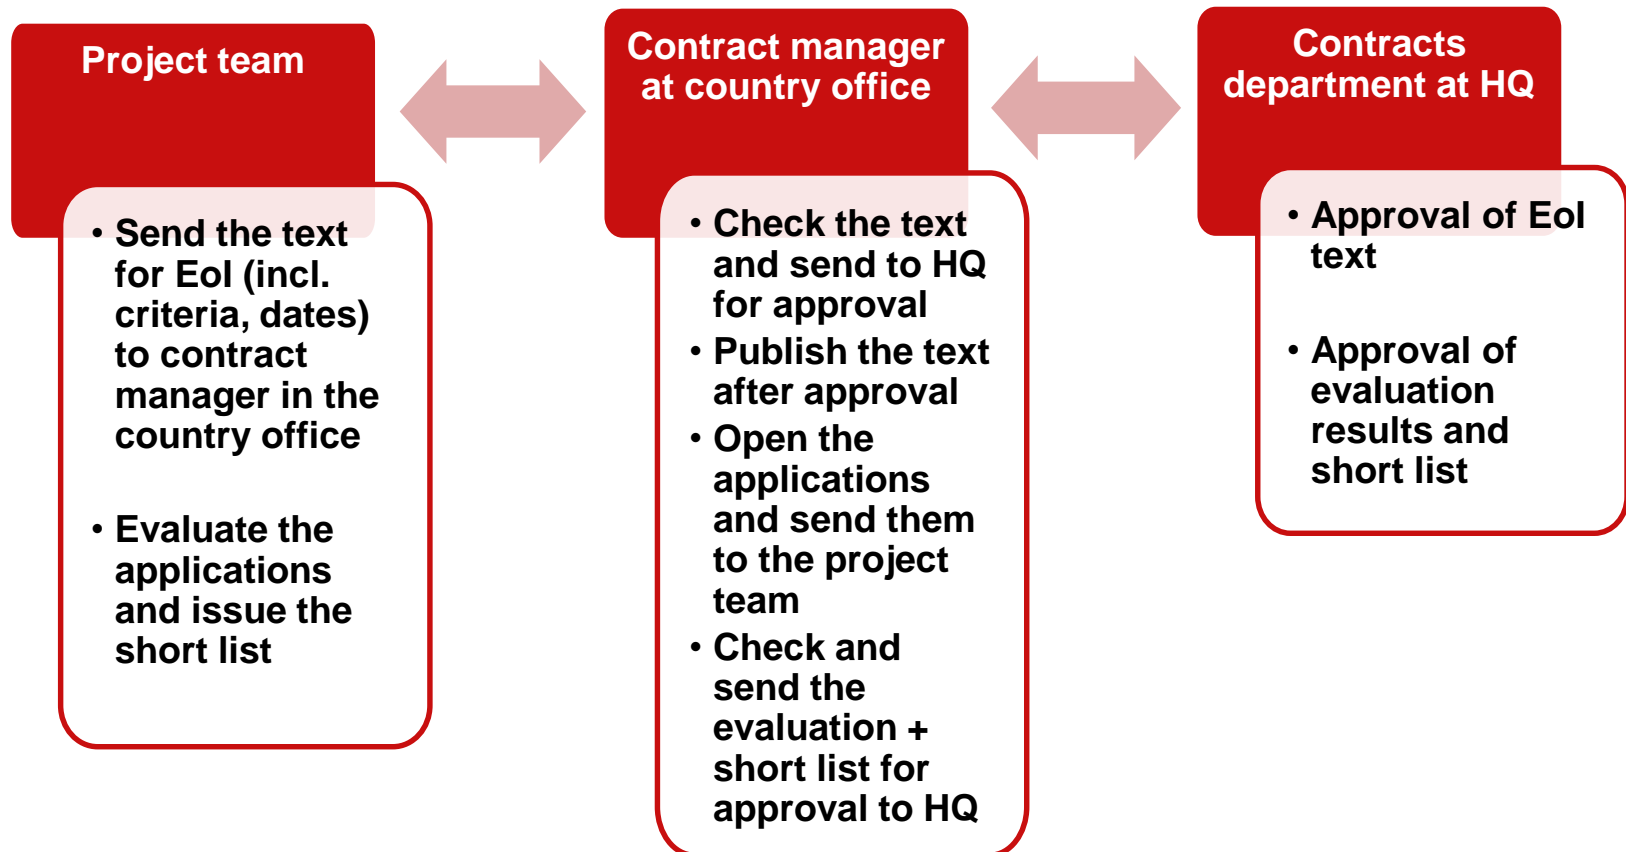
Project team

• Send the text for EoI (incl. criteria, dates) to contract manager in the country office

• Evaluate the applications and issue the short list

Contract manager at country office

• Check the text and send to HQ for approval
• Publish the text after approval
• Open the applications and send them to the project team
• Check and send the evaluation + short list for approval to HQ

Contracts department at HQ

• Approval of EoI text

• Approval of evaluation results and short list